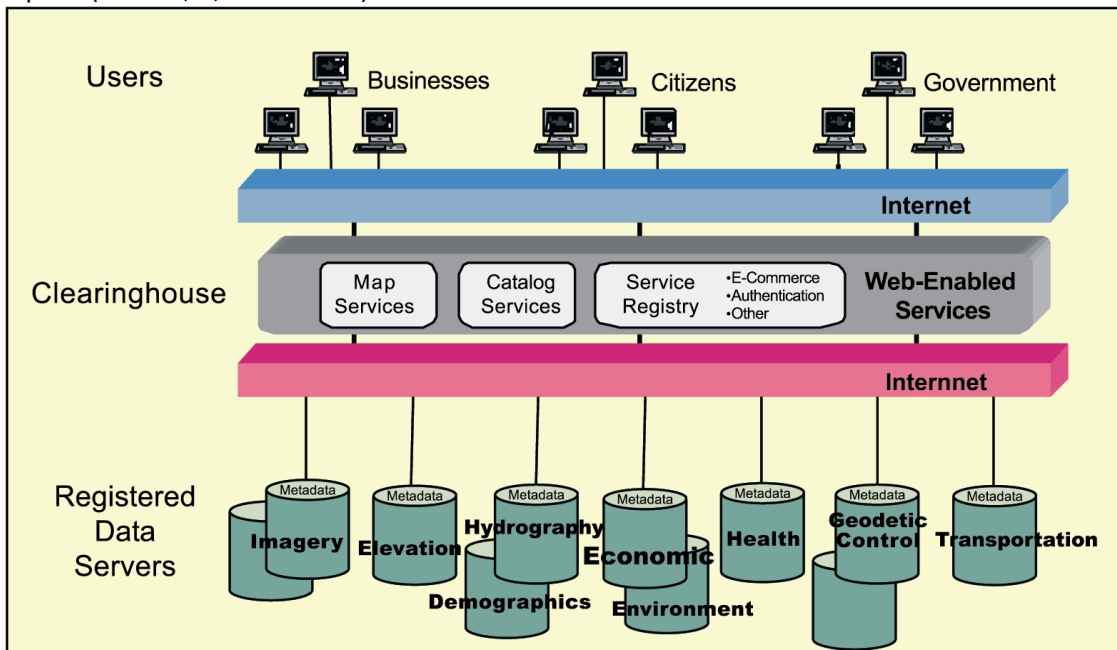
Users

Businesses

Citizens

Government

Internet

Clearinghouse

Map Services

Catalog Services

Service Registry

•E-Commerce
•Authentication
•Other

Web-Enabled Services

Interrnet

Registered Data Servers

Metadata

Imagery

Metadata

Elevation

Metadata

Hydrography

Demographics

Metadata

Economic

Environment

Metadata

Health

Metadata

Geodetic Control

Metadata

Transportation